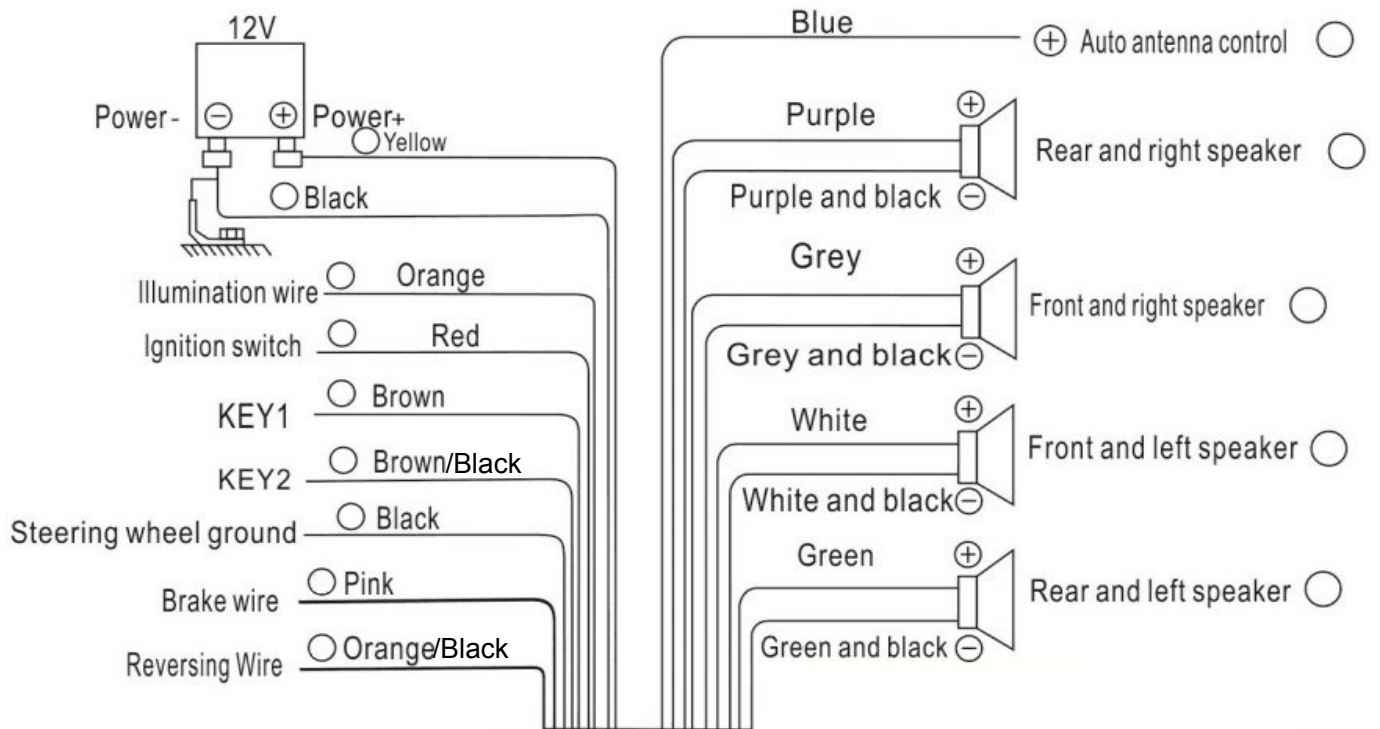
12V

Power - ⊖ ⊕ Power+

Yellow

Black

Illumination wire Orange

Ignition switch Red

KEY1 Brown

KEY2 Brown/Black

Steering wheel ground Black

Brake wire Pink

Reversing Wire Orange/Black

Blue

⊕ Auto antenna control

Purple ⊕

Rear and right speaker

Purple and black ⊖

Grey ⊕

Front and right speaker

Grey and black ⊖

White ⊕

Front and left speaker

White and black ⊖

Green ⊕

Rear and left speaker

Green and black ⊖